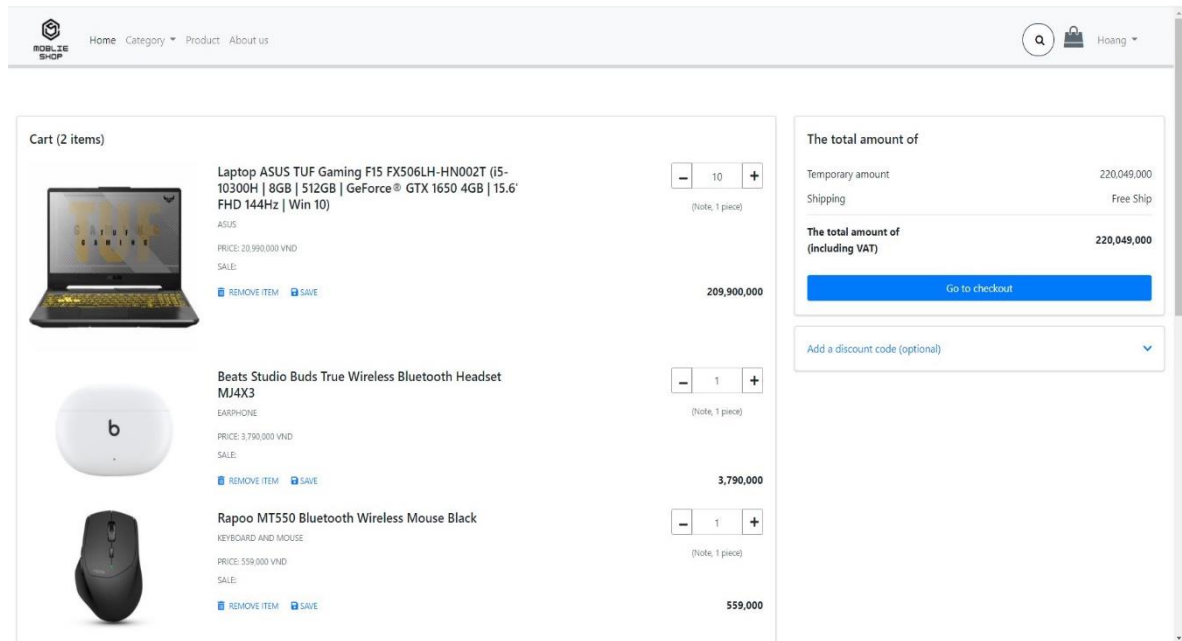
MOBLIE SHOP

Home Category ▾ Product About us

Hoang ▾

Cart (2 items)

Laptop ASUS TUF Gaming F15 FX506LH-HN002T (i5-10300H | 8GB | 512GB | GeForce® GTX 1650 4GB | 15.6' FHD 144Hz | Win 10)

ASUS

PRICE: 20,990,000 VND

SALE:

REMOVE ITEM SAVE

− 10 +

(Note, 1 piece)

209,900,000

Beats Studio Buds True Wireless Bluetooth Headset MJ4X3

EARPHONE

PRICE: 3,790,000 VND

SALE:

REMOVE ITEM SAVE

− 1 +

(Note, 1 piece)

3,790,000

Rapoo MT550 Bluetooth Wireless Mouse Black

KEYBOARD AND MOUSE

PRICE: 559,000 VND

SALE:

REMOVE ITEM SAVE

− 1 +

(Note, 1 piece)

559,000

The total amount of

Temporary amount 220,049,000

Shipping Free Ship

The total amount of (including VAT) 220,049,000

Go to checkout

Add a discount code (optional)